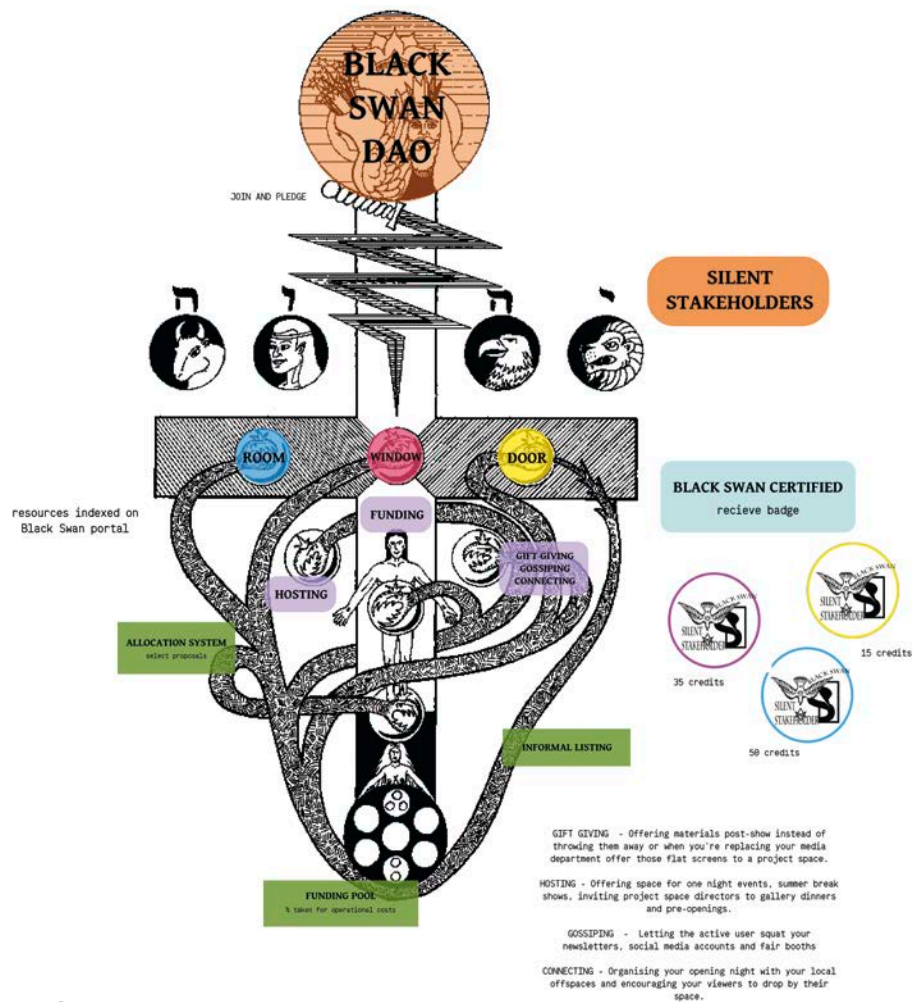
BLACK SWAN DAO

JOIN AND PLEDGE

ה ו ה י

SILENT STAKEHOLDERS

ROOM

WINDOW

DOOR

BLACK SWAN CERTIFIED
recieve badge

resources indexed on Black Swan portal

FUNDING

HOSTING

GIFT GIVING GOSSIPING CONNECTING

BLACK SWAN SILENT STAKEHOLDER

BLACK SWAN SILENT STAKEHOLDER

15 credits

35 credits

BLACK SWAN SILENT STAKEHOLDER

50 credits

ALLOCATION SYSTEM
select proposals

INFORMAL LISTING

FUNDING POOL
% taken for operational costs

GIFT GIVING - Offering materials post-show instead of throwing them away or when you're replacing your media department offer those flat screens to a project space.

HOSTING - Offering space for one night events, summer break shows, inviting project space directors to gallery dinners and pre-openings.

GOSSIPING - Letting the active user squat your newsletters, social media accounts and fair booths

CONNECTING - Organising your opening night with your local offspaces and encouraging your viewers to drop by their space.